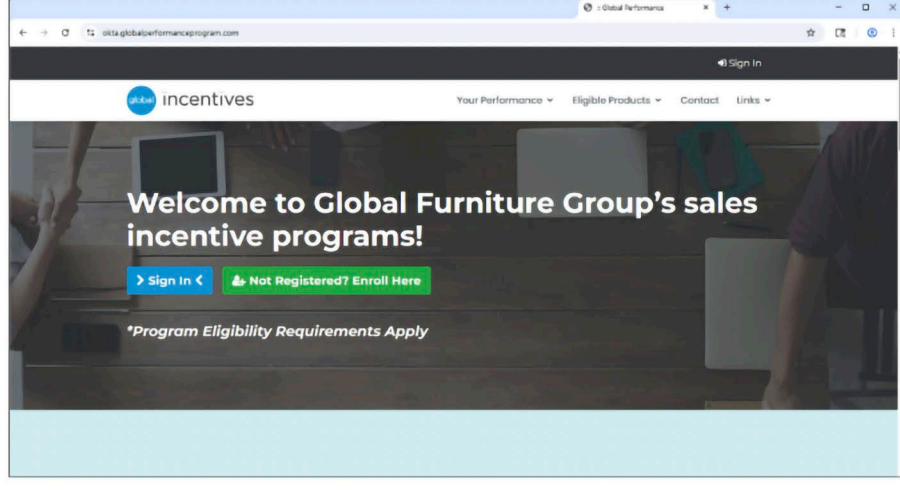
:: Global Performance

okta.globalperformanceprogram.com

Sign In

global incentives

Your Performance ⌄ Eligible Products ⌄ Contact Links ⌄

Welcome to Global Furniture Group's sales incentive programs!

> Sign In <

Not Registered? Enroll Here

*Program Eligibility Requirements Apply